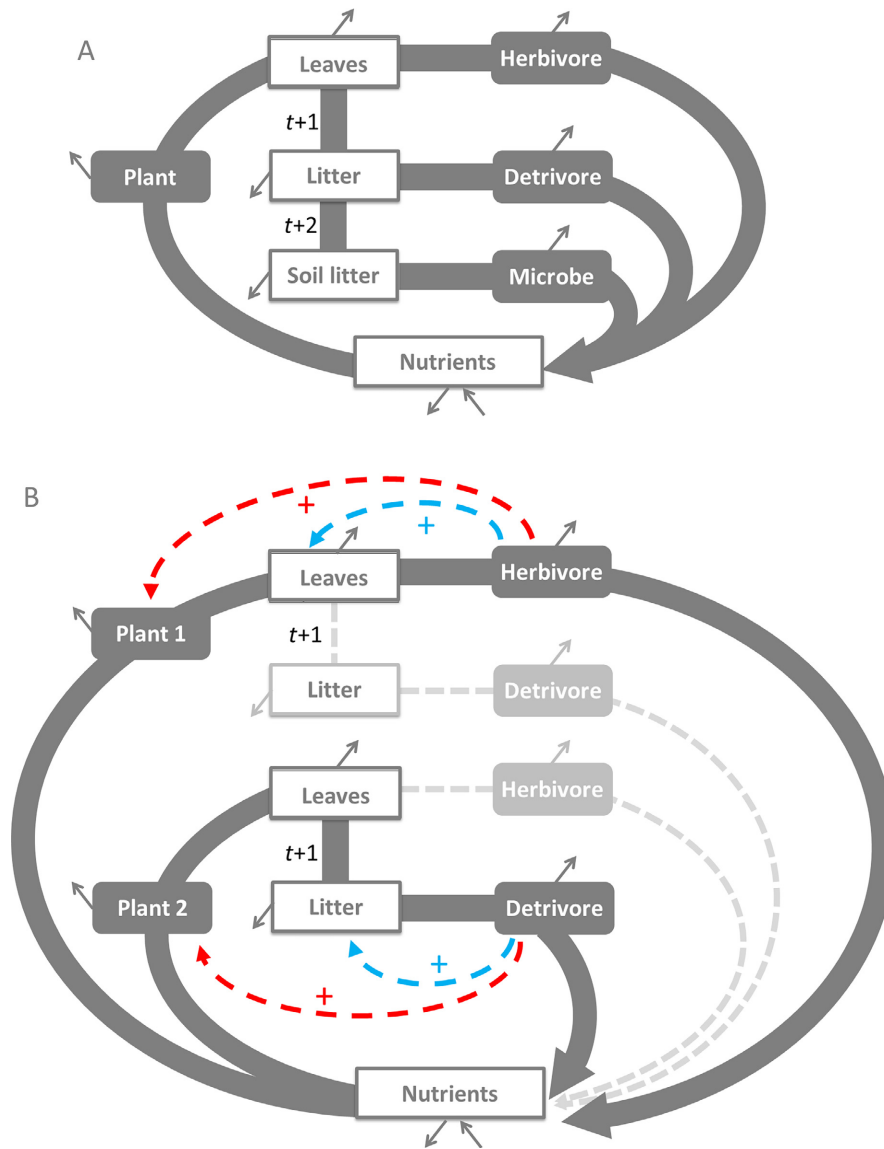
A

Leaves

Herbivore

$t$+1

Plant

Litter

Detrivore

$t$+2

Soil litter

Microbe

Nutrients

B

+

+

Leaves

Herbivore

Plant 1

$t$+1

Litter

Detrivore

Leaves

Herbivore

$t$+1

Plant 2

Litter

Detrivore

+

+

Nutrients